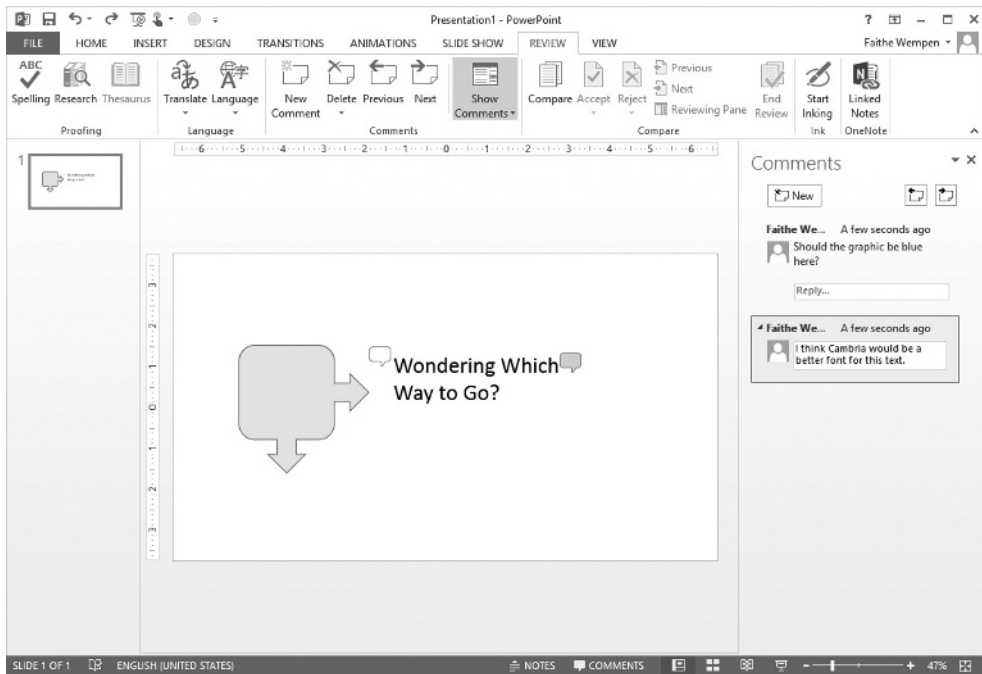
Presentation1 - PowerPoint

? – □ ×

FILE HOME INSERT DESIGN TRANSITIONS ANIMATIONS SLIDE SHOW REVIEW VIEW

Faithe Wempen

ABC

Spelling Research Thesaurus

Proofing

Translate Language

Language

New Comment Delete Previous Next

Show Comments

Comments

Compare Accept Reject

Previous

Next

Reviewing Pane

End Review

Compare

Start Inking

Ink

Linked Notes

OneNote

1

Comments

New

Faithe We... A few seconds ago

Should the graphic be blue here?

Reply...

Faithe We... A few seconds ago

I think Cambria would be a better font for this text.

Wondering Which Way to Go?

SLIDE 1 OF 1 ENGLISH (UNITED STATES) NOTES COMMENTS 47%